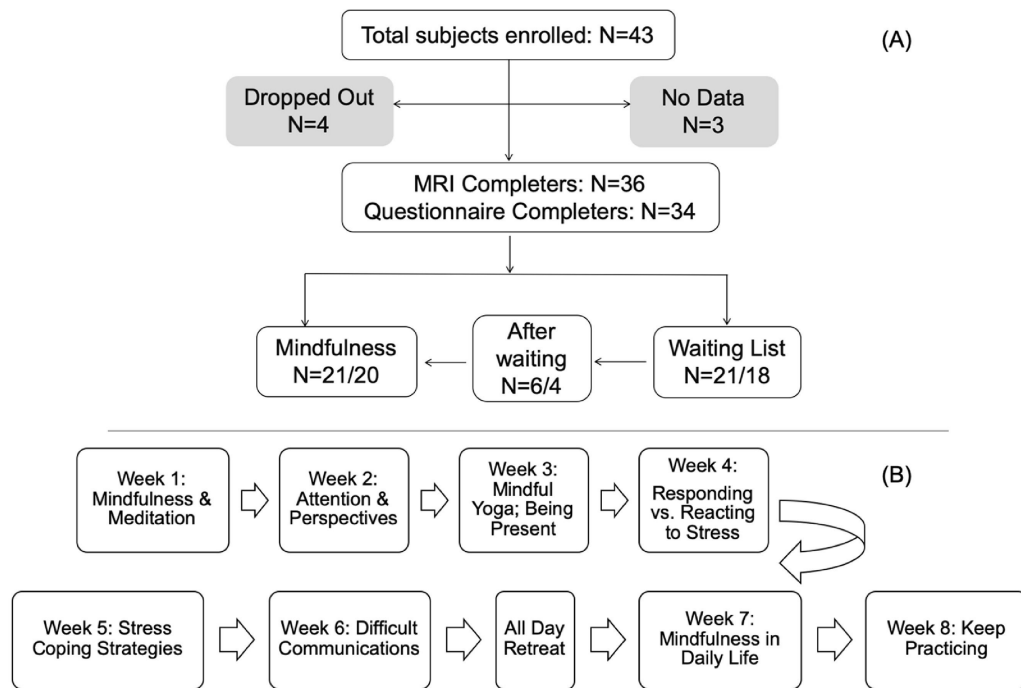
Total subjects enrolled: N=43

(A)

Dropped Out
N=4

No Data
N=3

MRI Completers: N=36
Questionnaire Completers: N=34

Mindfulness
N=21/20

After waiting
N=6/4

Waiting List
N=21/18

Week 1: Mindfulness & Meditation

Week 2: Attention & Perspectives

Week 3: Mindful Yoga; Being Present

Week 4: Responding vs. Reacting to Stress

(B)

Week 5: Stress Coping Strategies

Week 6: Difficult Communications

All Day Retreat

Week 7: Mindfulness in Daily Life

Week 8: Keep Practicing